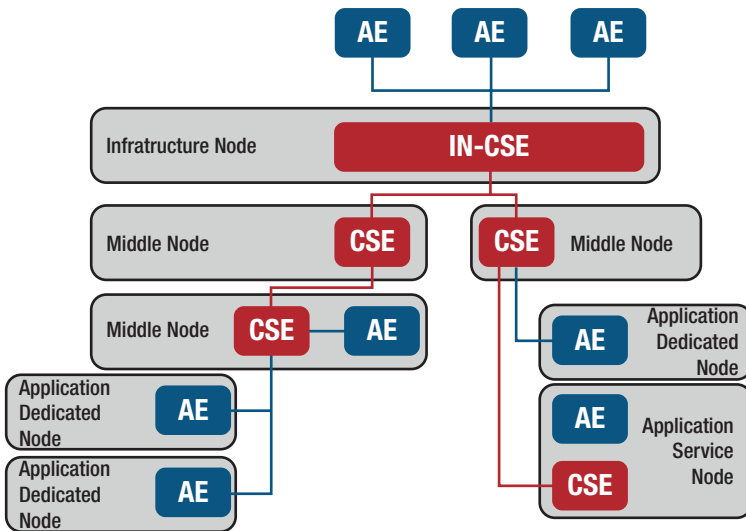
AE
AE
AE

Infratructure Node
IN-CSE

Middle Node
CSE

CSE
Middle Node

Middle Node
CSE
AE

AE
Application Dedicated Node

Application Dedicated Node
AE

AE
Application Service Node
CSE

Application Dedicated Node
AE